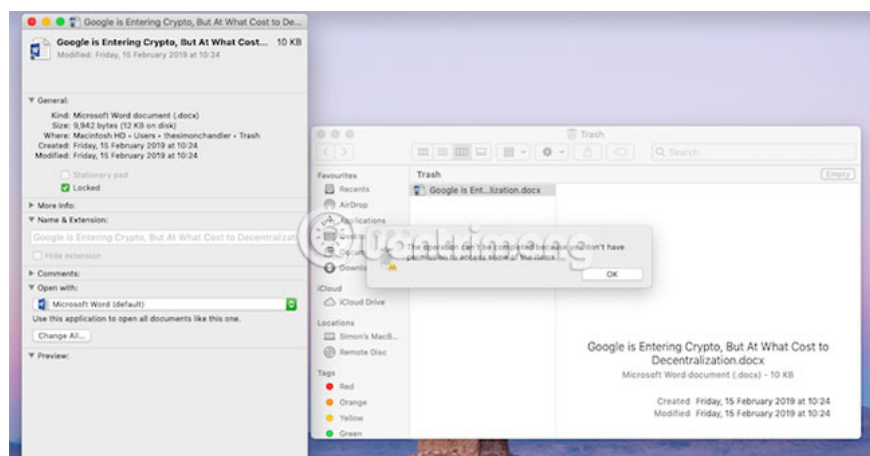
Google is Entering Crypto, But At What Cost to De...

Google is Entering Crypto, But At What Cost... 10 KB
Modified: Friday, 15 February 2019 at 10:24

▼ General:
Kind: Microsoft Word document (.docx)
Size: 9,942 bytes (12 KB on disk)
Where: Macintosh HD • Users • thesimonchandler • Trash
Created: Friday, 15 February 2019 at 10:24
Modified: Friday, 15 February 2019 at 10:24

Stationery pad
Locked

▶ More Info:
▼ Name & Extension:
Google is Entering Crypto, But At What Cost to Decentralizat
Hide extension
▶ Comments:
▼ Open with:
Microsoft Word (default)
Use this application to open all documents like this one.
Change All...
▼ Preview:

Trash
Search
Favourites
Recents
AirDrop
Applications
Desktop
Documents
Downloads
iCloud
iCloud Drive
Locations
Simon's MacB...
Remote Disc
Tags
Red
Orange
Yellow
Green

Trash
Empty
Google is Ent...lization.docx

The operation can't be completed because you don't have permission to access some of the items.
OK

Google is Entering Crypto, But At What Cost to Decentralization.docx
Microsoft Word document (.docx) - 10 KB
Created Friday, 15 February 2019 at 10:24
Modified Friday, 15 February 2019 at 10:24

Quantrimang